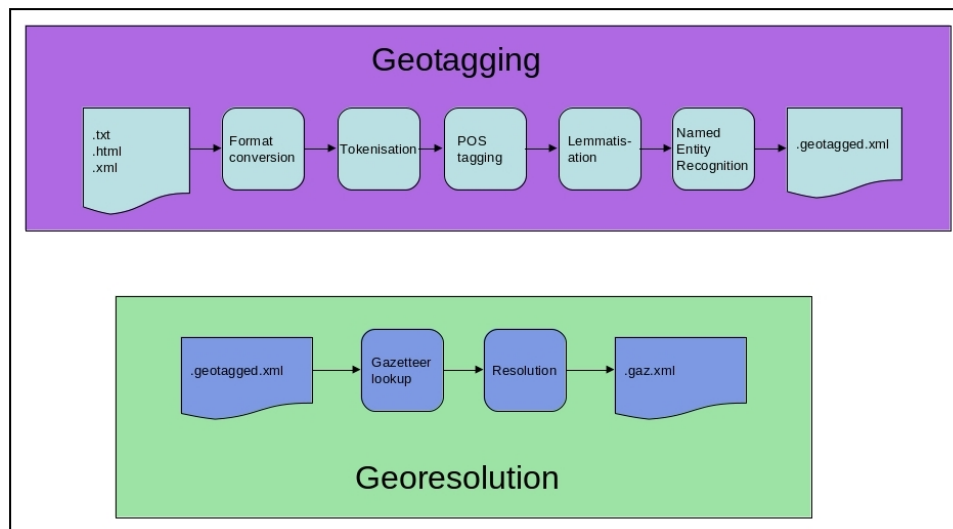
Geotagging

.txt
.html
.xml

Format conversion

Tokenisation

POS tagging

Lemmatis-ation

Named Entity Recognition

.geotagged.xml

.geotagged.xml

Gazetteer lookup

Resolution

.gaz.xml

Georesolution